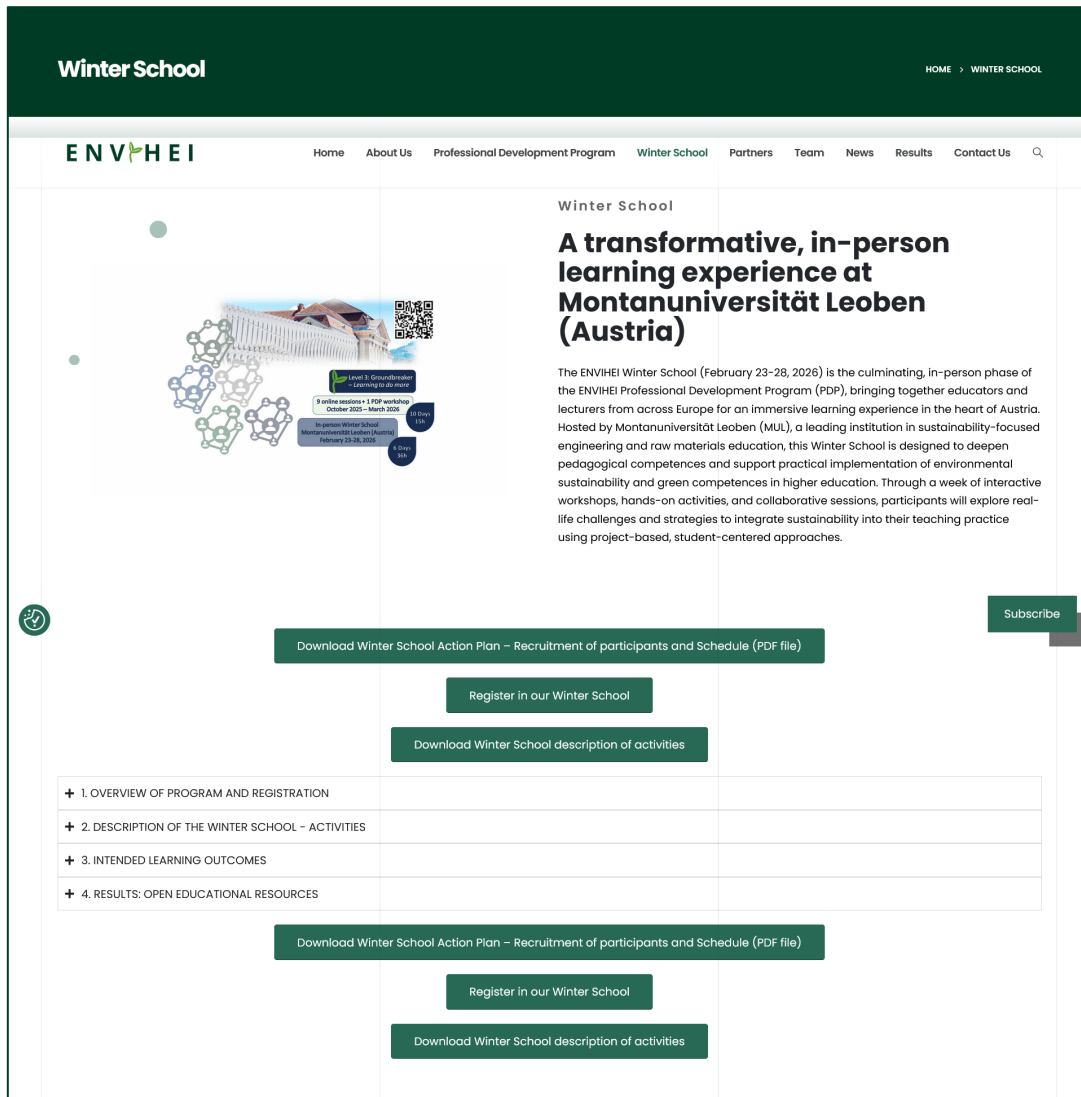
Winter School

HOME > WINTER SCHOOL

ENVIHEI

Home About Us Professional Development Program Winter School Partners Team News Results Contact Us

Level 3: Groundbreaker – Learning to do more

9 online sessions + 1 PDP workshop October 2025 – March 2026

10 Days 15h

In-person Winter School Montanuniversität Leoben (Austria) February 23-28, 2026

6 Days 56h

Winter School

A transformative, in-person learning experience at Montanuniversität Leoben (Austria)

The ENVIHEI Winter School (February 23-28, 2026) is the culminating, in-person phase of the ENVIHEI Professional Development Program (PDP), bringing together educators and lecturers from across Europe for an immersive learning experience in the heart of Austria. Hosted by Montanuniversität Leoben (MUL), a leading institution in sustainability-focused engineering and raw materials education, this Winter School is designed to deepen pedagogical competences and support practical implementation of environmental sustainability and green competences in higher education. Through a week of interactive workshops, hands-on activities, and collaborative sessions, participants will explore real-life challenges and strategies to integrate sustainability into their teaching practice using project-based, student-centered approaches.

Subscribe

Download Winter School Action Plan – Recruitment of participants and Schedule (PDF file)

Register in our Winter School

Download Winter School description of activities

+ 1. OVERVIEW OF PROGRAM AND REGISTRATION

+ 2. DESCRIPTION OF THE WINTER SCHOOL - ACTIVITIES

+ 3. INTENDED LEARNING OUTCOMES

+ 4. RESULTS: OPEN EDUCATIONAL RESOURCES

Download Winter School Action Plan – Recruitment of participants and Schedule (PDF file)

Register in our Winter School

Download Winter School description of activities